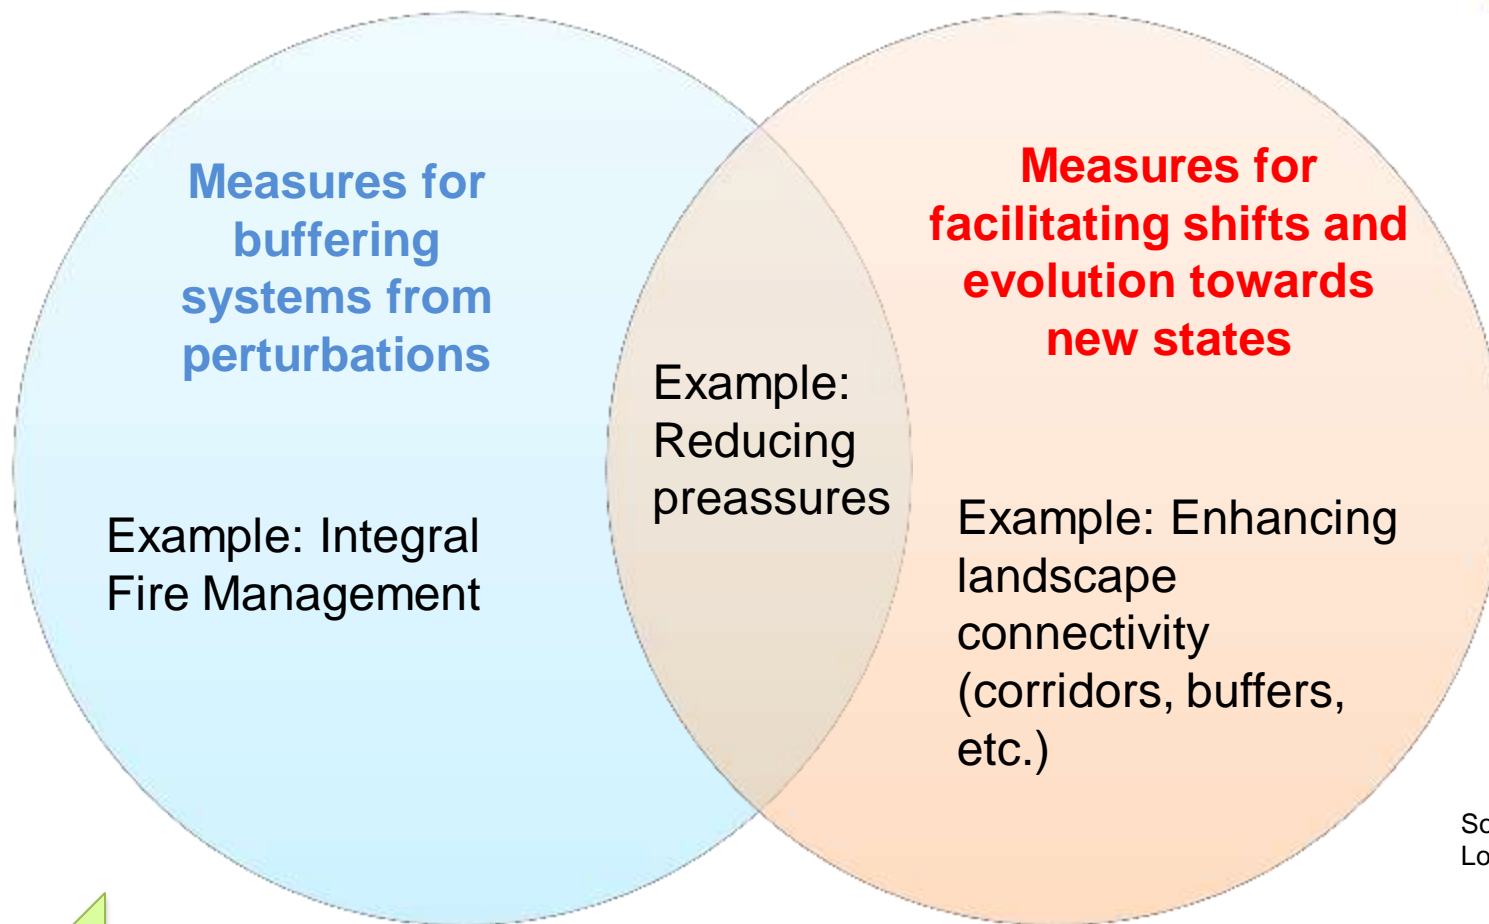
Measures for buffering systems from perturbations

Example: Integral Fire Management

Example: Reducing preassures

Measures for facilitating shifts and evolution towards new states

Example: Enhancing landscape connectivity (corridors, buffers, etc.)

Sc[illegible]
Lo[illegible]